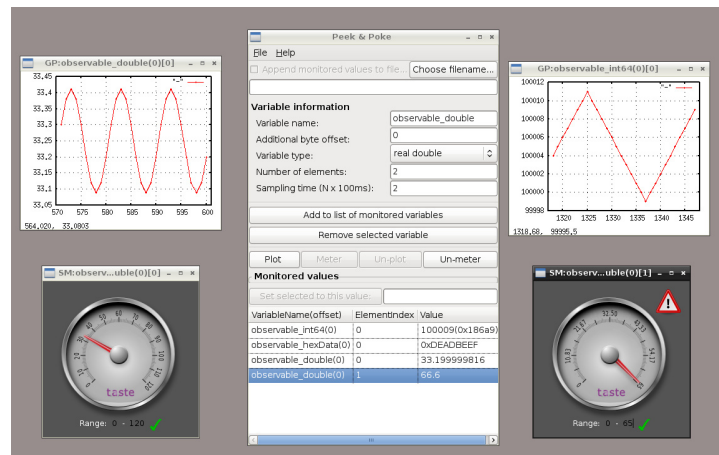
GP:observable_double(0)[0]

33,45
33,4
33,35
33,3
33,25
33,2
33,15
33,1
33,05

570 575 580 585 590 595 600

564,020, 33,0803

Peek & Poke

File Help

Append monitored values to file...
Choose filename...

Variable information

Variable name: observable_double
Additional byte offset: 0
Variable type: real double
Number of elements: 2
Sampling time (N x 100ms): 2

Add to list of monitored variables
Remove selected variable

Plot Meter Un-plot Un-meter

Monitored values

Set selected to this value...

| VariableName(offset) | ElementIndex | Value |
|---|---|---|
| observable_int64(0) | 0 | 100009(0x186a9) |
| observable_hexData(0) | 0 | 0xDEADBEEF |
| observable_double(0) | 0 | 33.199999816 |
| observable_double(0) | 1 | 66.6 |

GP:observable_int64(0)[0]

100012
100010
100008
100006
100004
100002
100000
99998

1320 1325 1330 1335 1340 1345

1318,68, 99995,5

SM:observ...uble(0)[0]

taste

Range: 0 - 120

SM:observ...uble(0)[1]

taste

Range: 0 - 65